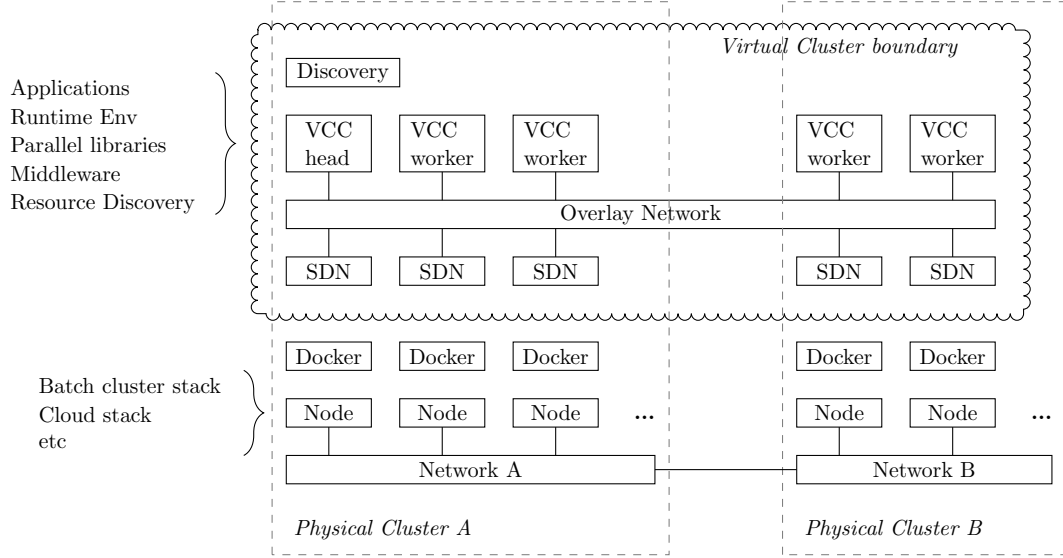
Virtual Cluster boundary

Discovery

Applications
Runtime Env
Parallel libraries
Middleware
Resource Discovery

VCC head
VCC worker
VCC worker
VCC worker
VCC worker

Overlay Network

SDN
SDN
SDN
SDN
SDN

Docker
Docker
Docker
Docker
Docker

Batch cluster stack
Cloud stack
etc

Node
Node
Node
...
Node
Node
...

Network A
Network B

Physical Cluster A
Physical Cluster B